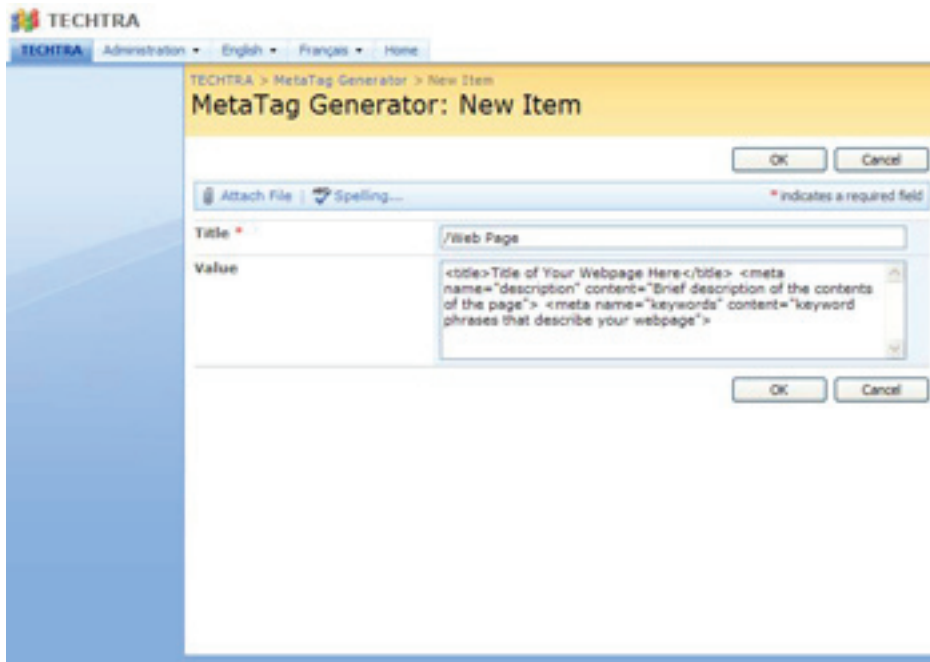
TECHTRA

TECHTRA Administration ▾ English ▾ Français ▾ Home

TECHTRA > MetaTag Generator > New Item

MetaTag Generator: New Item

OK Cancel

Attach File | Spelling...

* indicates a required field

| | |
|---|---|
| Title * | /Web Page |
| Value | <title>Title of Your Webpage Here</title> <meta name="description" content="Brief description of the contents of the page"> <meta name="keywords" content="keyword phrases that describe your webpage"> |

OK Cancel